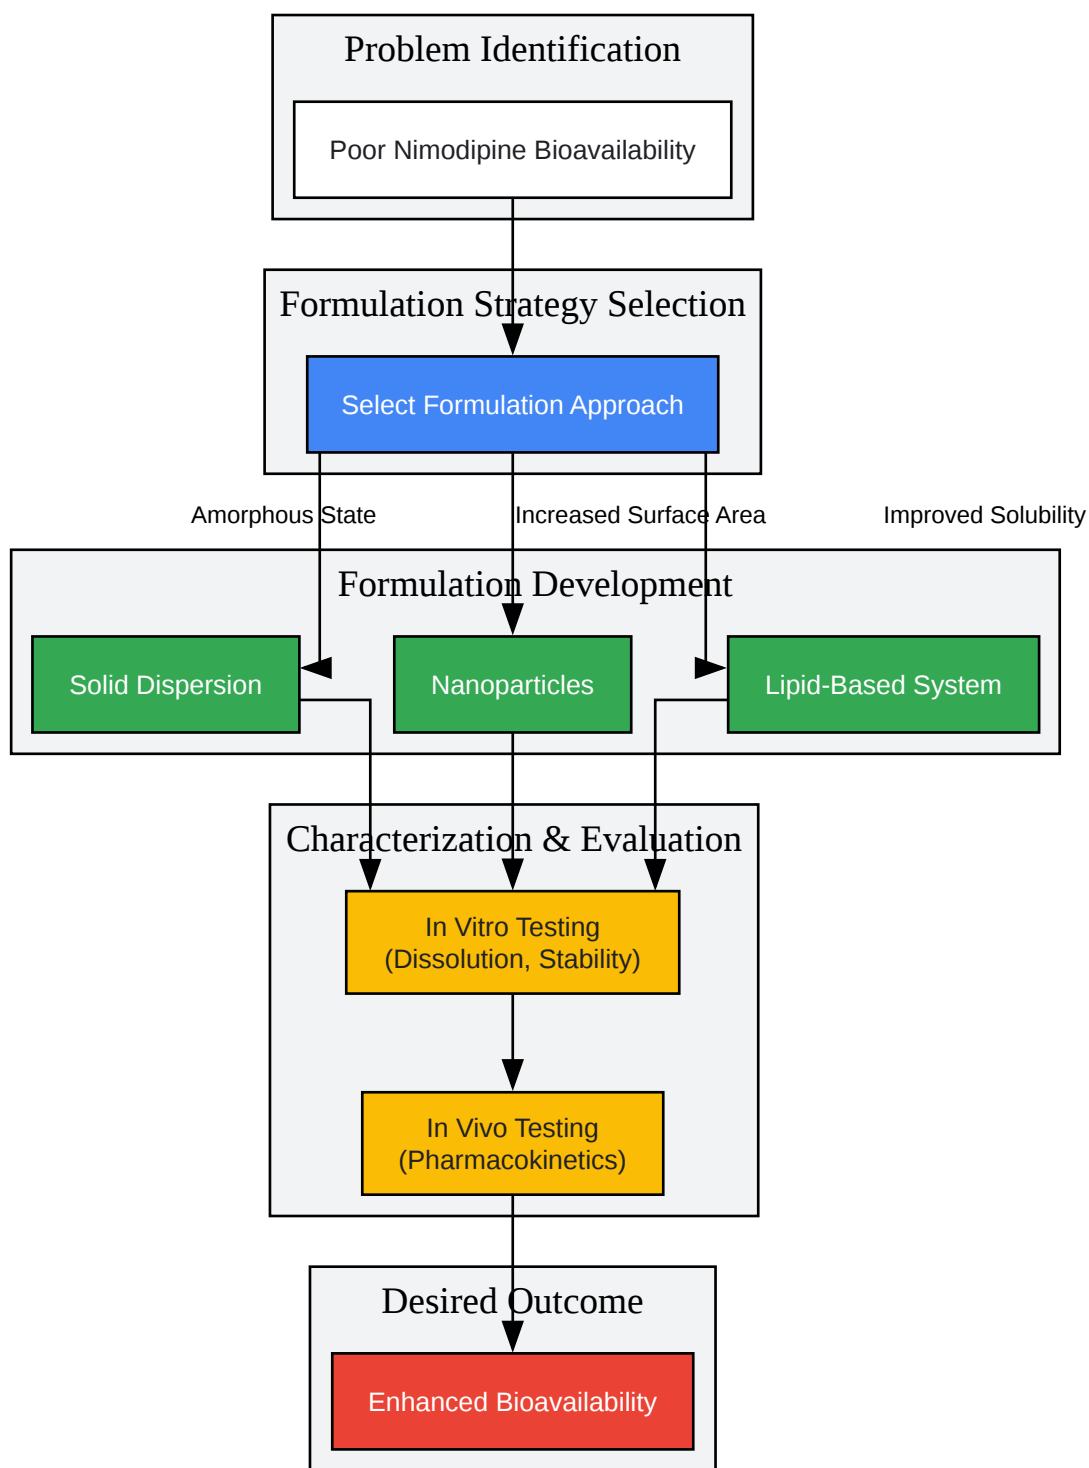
Problem Identification

Poor Nimodipine Bioavailability

Formulation Strategy Selection

Select Formulation Approach

Amorphous State

Increased Surface Area

Improved Solubility

Formulation Development

Solid Dispersion

Nanoparticles

Lipid-Based System

Characterization & Evaluation

In Vitro Testing (Dissolution, Stability)

In Vivo Testing (Pharmacokinetics)

Desired Outcome

Enhanced Bioavailability